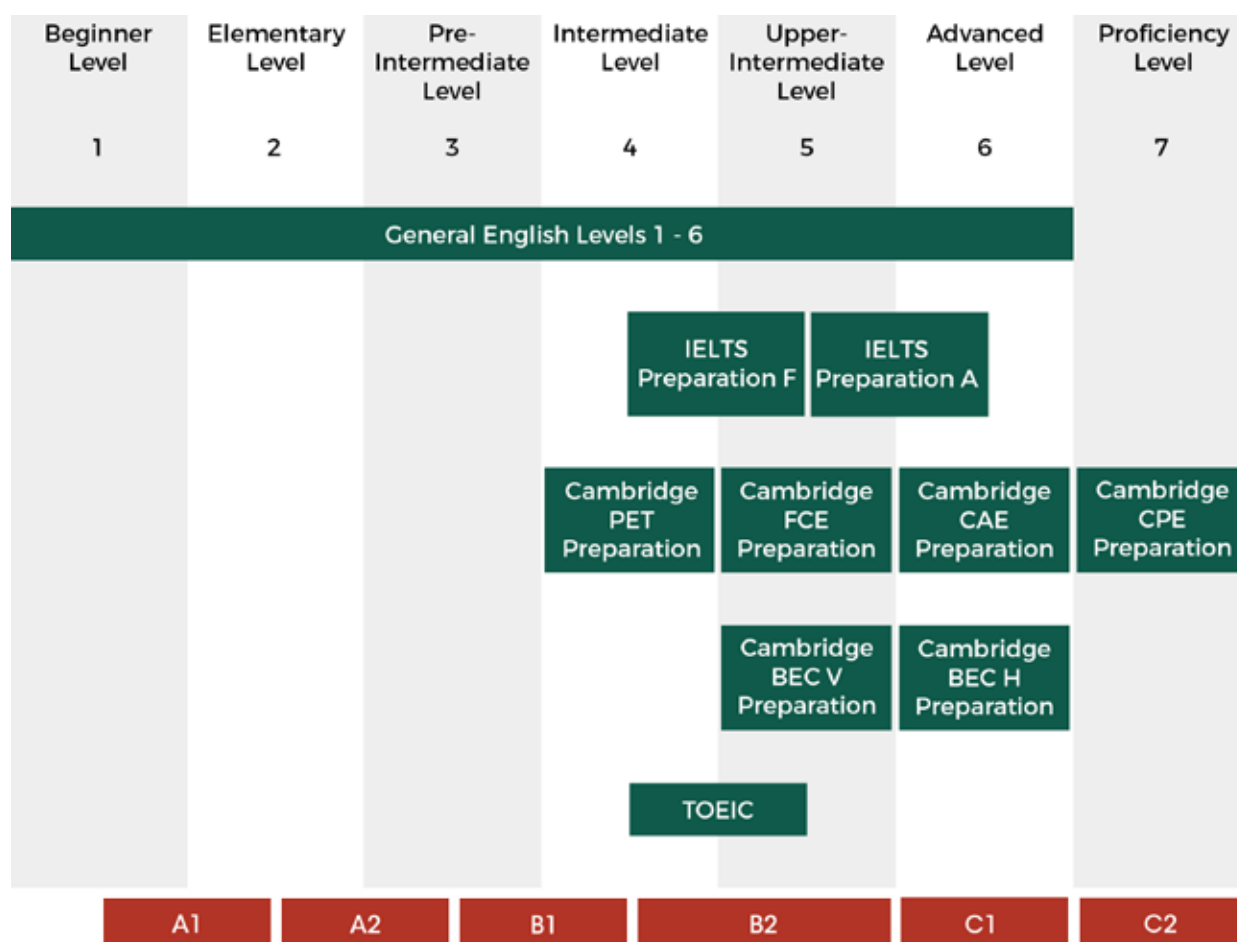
Beginner Level

1

Elementary Level

2

Pre-Intermediate Level

3

Intermediate Level

4

Upper-Intermediate Level

5

Advanced Level

6

Proficiency Level

7

General English Levels 1 - 6

IELTS Preparation F

IELTS Preparation A

Cambridge PET Preparation

Cambridge FCE Preparation

Cambridge CAE Preparation

Cambridge CPE Preparation

Cambridge BEC V Preparation

Cambridge BEC H Preparation

TOEIC

A1

A2

B1

B2

C1

C2